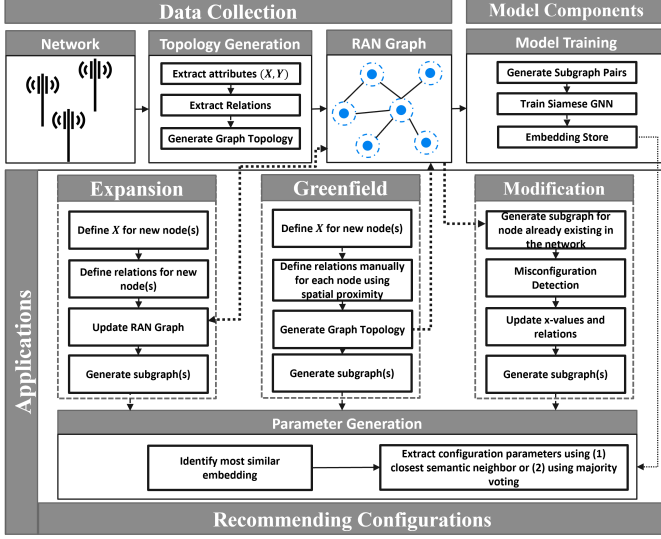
Data Collection

Network

Topology Generation

Extract attributes $(X, Y)$

Extract Relations

Generate Graph Topology

RAN Graph

Model Components

Model Training

Generate Subgraph Pairs

Train Siamese GNN

Embedding Store

Applications

Expansion

Define $X$ for new node(s)

Define relations for new node(s)

Update RAN Graph

Generate subgraph(s)

Greenfield

Define $X$ for new node(s)

Define relations manually for each node using spatial proximity

Generate Graph Topology

Generate subgraph(s)

Modification

Generate subgraph for node already existing in the network

Misconfiguration Detection

Update x-values and relations

Generate subgraph(s)

Parameter Generation

Identify most similar embedding

Extract configuration parameters using (1) closest semantic neighbor or (2) using majority voting

Recommending Configurations